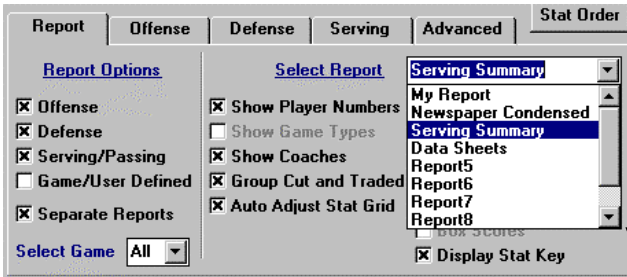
Report | Offense | Defense | Serving | Advanced | Stat Order

Report Options
☒ Offense
☒ Defense
☒ Serving/Passing
☐ Game/User Defined
☒ Separate Reports

Select Game All

Select Report
Serving Summary
☒ Show Player Numbers
☐ Show Game Types
☒ Show Coaches
☒ Group Cut and Traded
☒ Auto Adjust Stat Grid

My Report
Newspaper Condensed
Serving Summary
Data Sheets
Report5
Report6
Report7
Report8

☐ Box Scores
☒ Display Stat Key